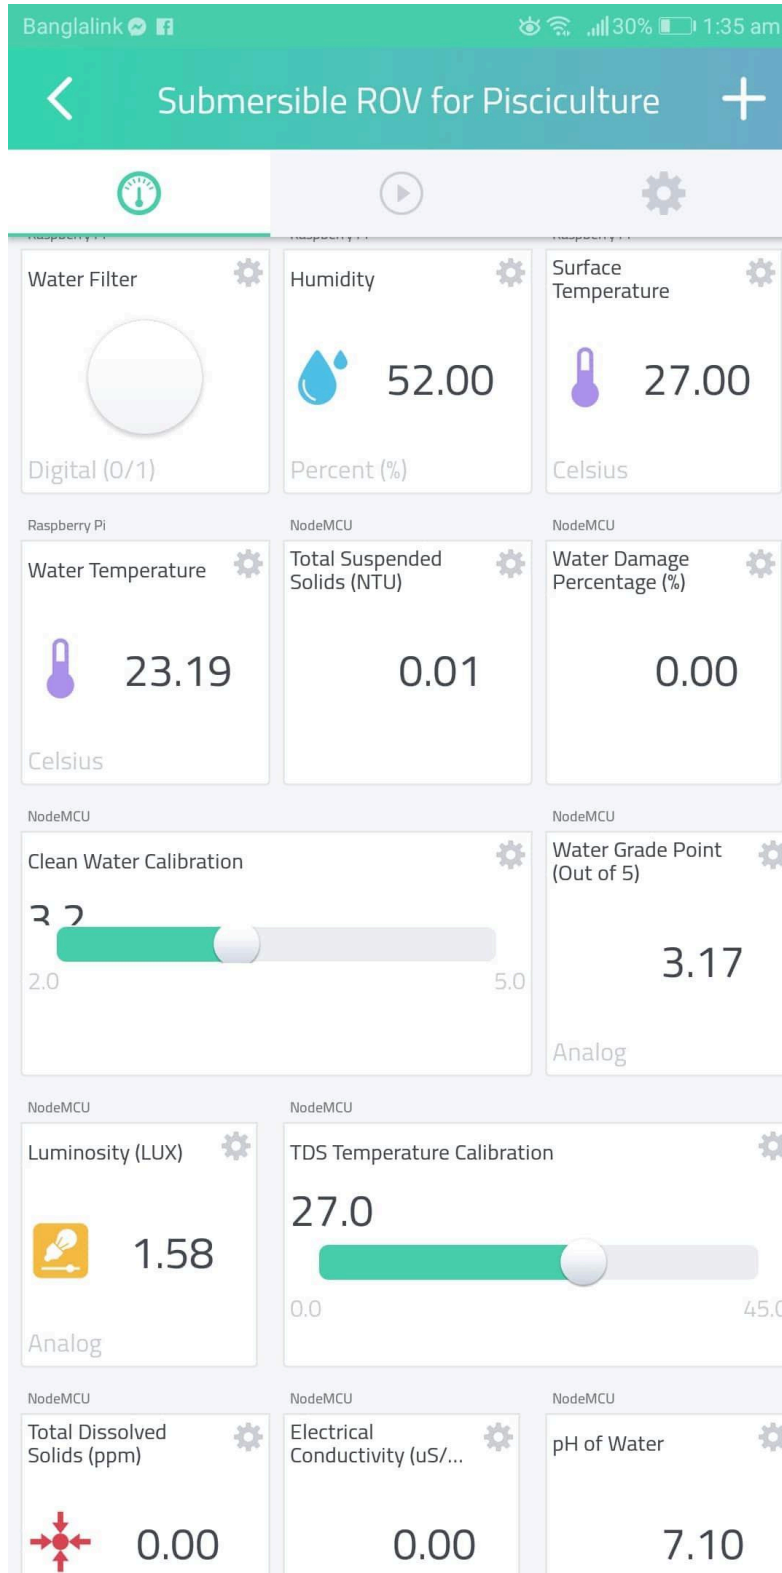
Banglalink 30% 1:35 am

Submersible ROV for Pisciculture

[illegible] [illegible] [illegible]

Water Filter

Digital (0/1)

Humidity

52.00

Percent (%)

Surface Temperature

27.00

Celsius

Raspberry Pi

Water Temperature

23.19

Celsius

NodeMCU

Total Suspended Solids (NTU)

0.01

NodeMCU

Water Damage Percentage (%)

0.00

NodeMCU

Clean Water Calibration

3.2

2.0

5.0

NodeMCU

Water Grade Point (Out of 5)

3.17

Analog

NodeMCU

Luminosity (LUX)

1.58

Analog

NodeMCU

TDS Temperature Calibration

27.0

0.0

45.0

NodeMCU

Total Dissolved Solids (ppm)

0.00

NodeMCU

Electrical Conductivity (uS/...

0.00

NodeMCU

pH of Water

7.10